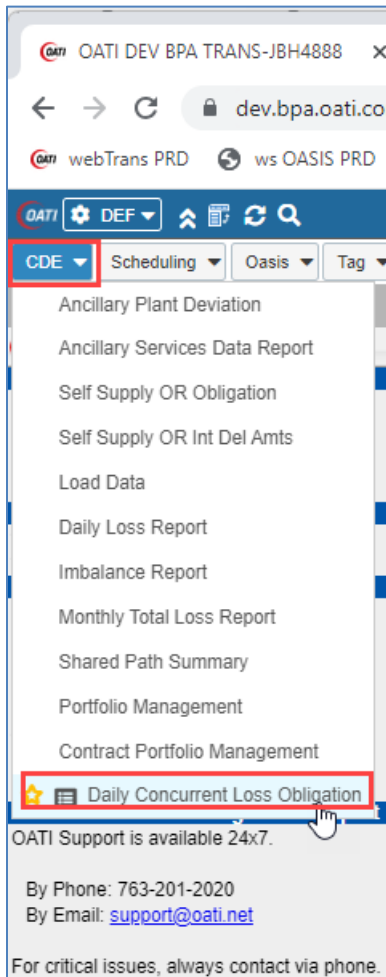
OATI OATI DEV BPA TRANS-JBH4888 ×

dev.bpa.oati.co

OATI webTrans PRD ws OASIS PRD

OATI DEF

CDE Scheduling Oasis Tag

Ancillary Plant Deviation

Ancillary Services Data Report

Self Supply OR Obligation

Self Supply OR Int Del Amts

Load Data

Daily Loss Report

Imbalance Report

Monthly Total Loss Report

Shared Path Summary

Portfolio Management

Contract Portfolio Management

Daily Concurrent Loss Obligation

OATI Support is available 24x7.

By Phone: 763-201-2020
By Email: support@oati.net

For critical issues, always contact via phone.